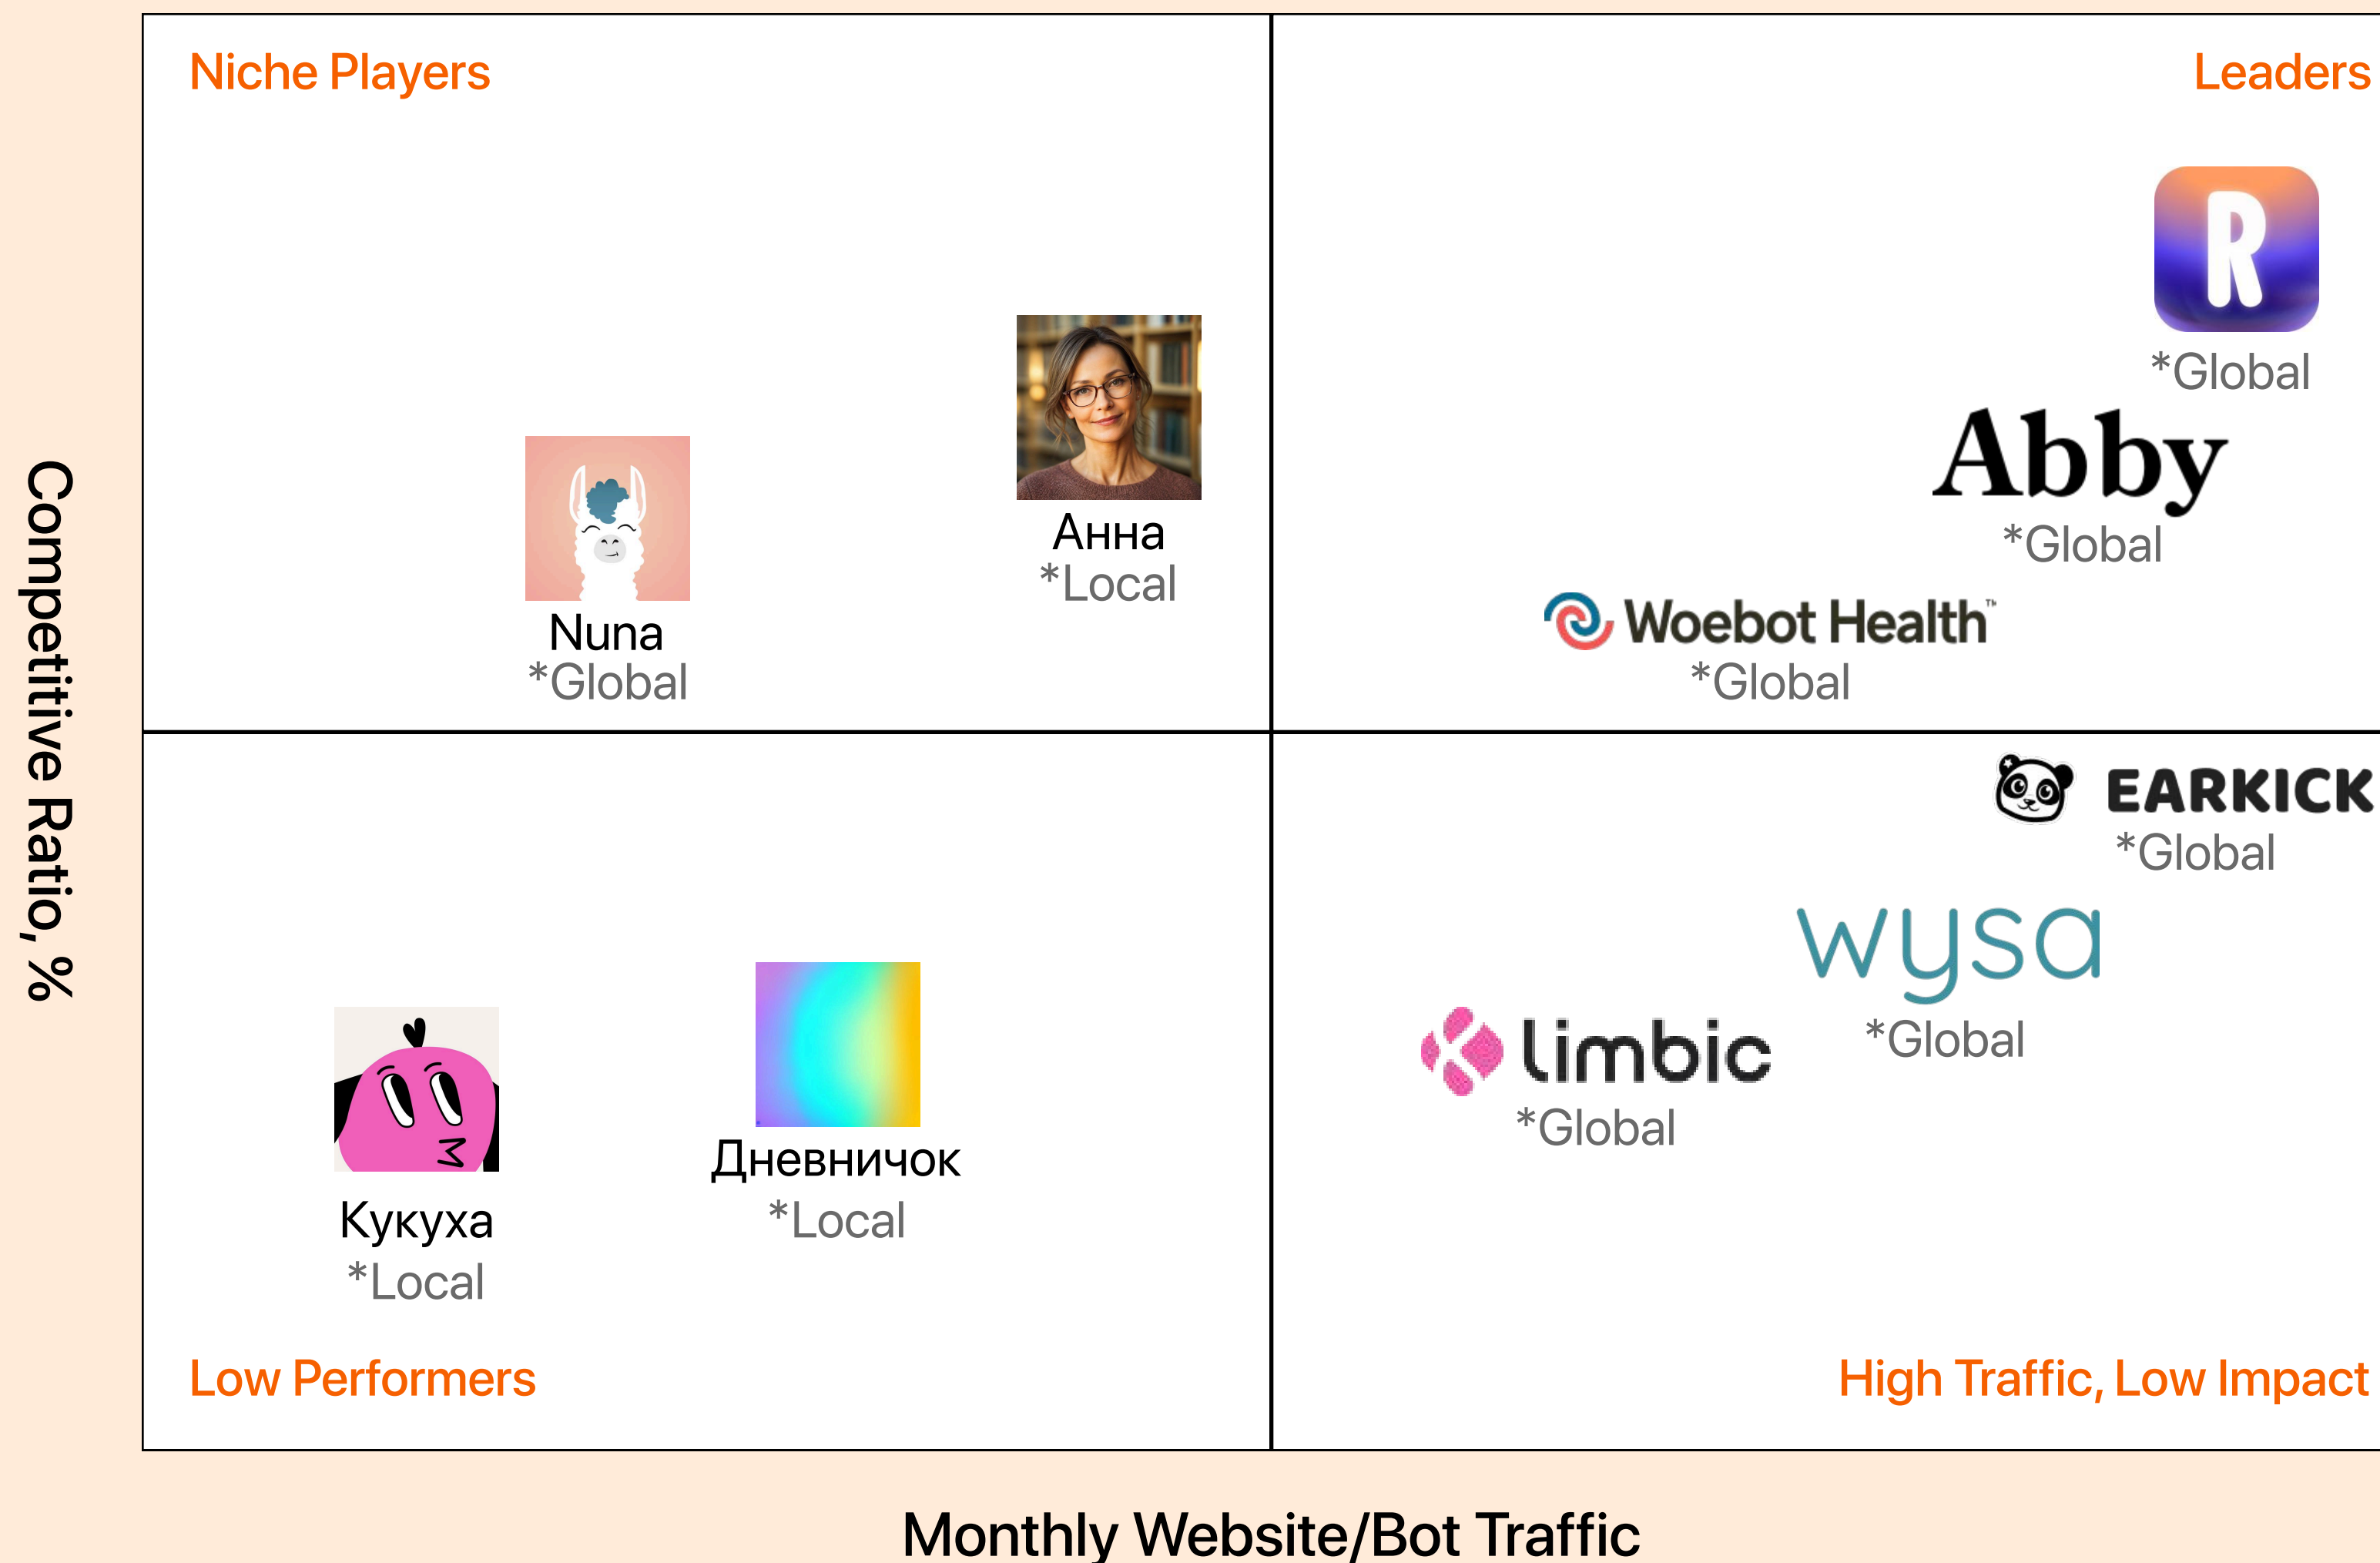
Niche Players

Leaders

R
*Global

Abby
*Global

Анна
*Local

Nuna
*Global

Woebot Health
*Global

EARKICK
*Global

wysa
*Global

limbic
*Global

Кукуха
*Local

Дневничок
*Local

Low Performers

High Traffic, Low Impact

Competitive Ratio, %

Monthly Website/Bot Traffic